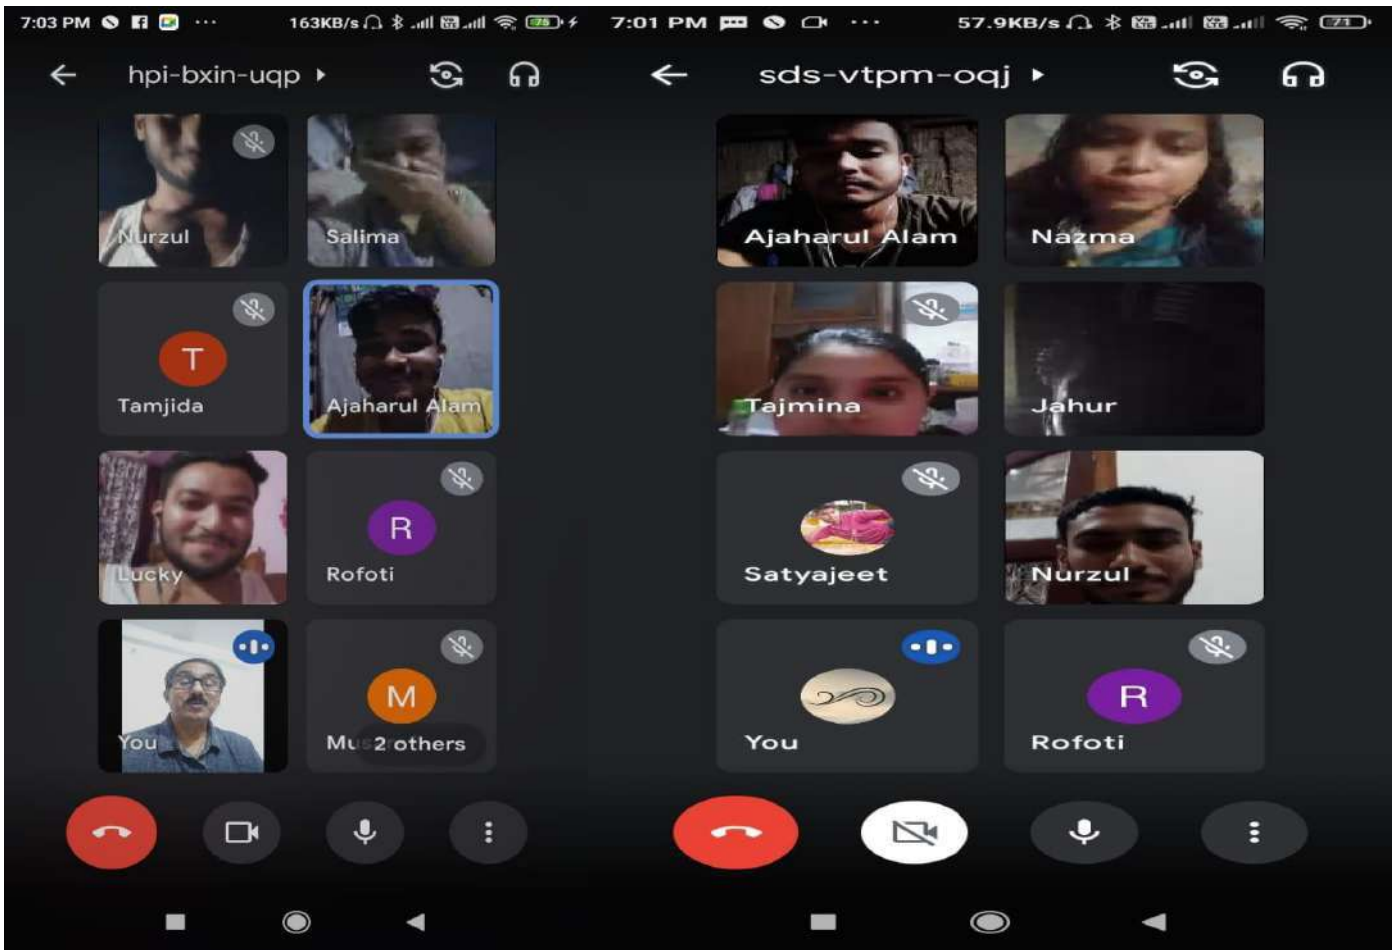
7:03 PM ··· 163KB/s 75

hpi-bxin-uqp

Nurzul

Salima

T

Tamjida

Ajaharul Alam

Lucky

R

Rofoti

You

M

Mu 2 others

7:01 PM ··· 57.9KB/s 71

sds-vtpm-oqj

Ajaharul Alam

Nazma

Tajmina

Jahur

Satyajeet

Nurzul

You

R

Rofoti